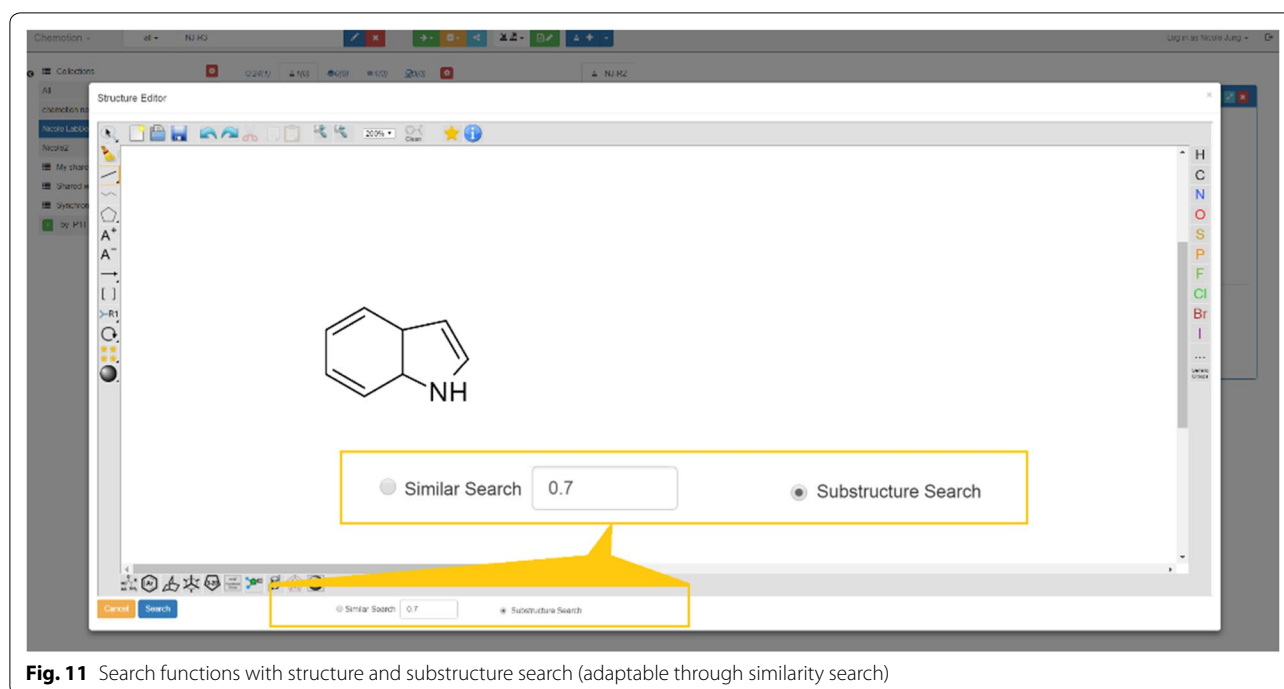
Chemotion · all · NJ R2

Log in as Nicole Jung

Collections

All

chemotion

Nicole LabDo

Nicole2

My shared

Shared w

Synchron

by P11

NJ R2

Structure Editor

200%

Clean

H

C

N

O

S

P

F

Cl

Br

I

...

Generic Groups

A+

A−

R1

NH

Similar Search 0.7

Substructure Search

Cancel Search

Similar Search 0.7

Substructure Search

**Fig. 11** Search functions with structure and substructure search (adaptable through similarity search)